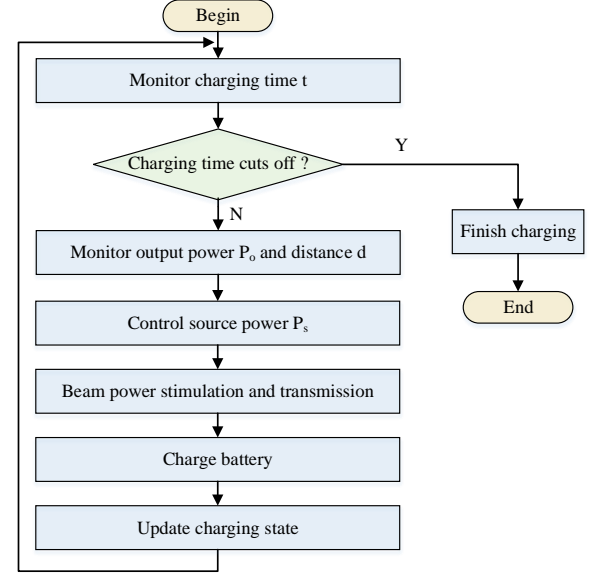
Begin

Monitor charging time t

Charging time cuts off ?

Y

N

Finish charging

End

Monitor output power $P_o$ and distance d

Control source power $P_s$

Beam power stimulation and transmission

Charge battery

Update charging state